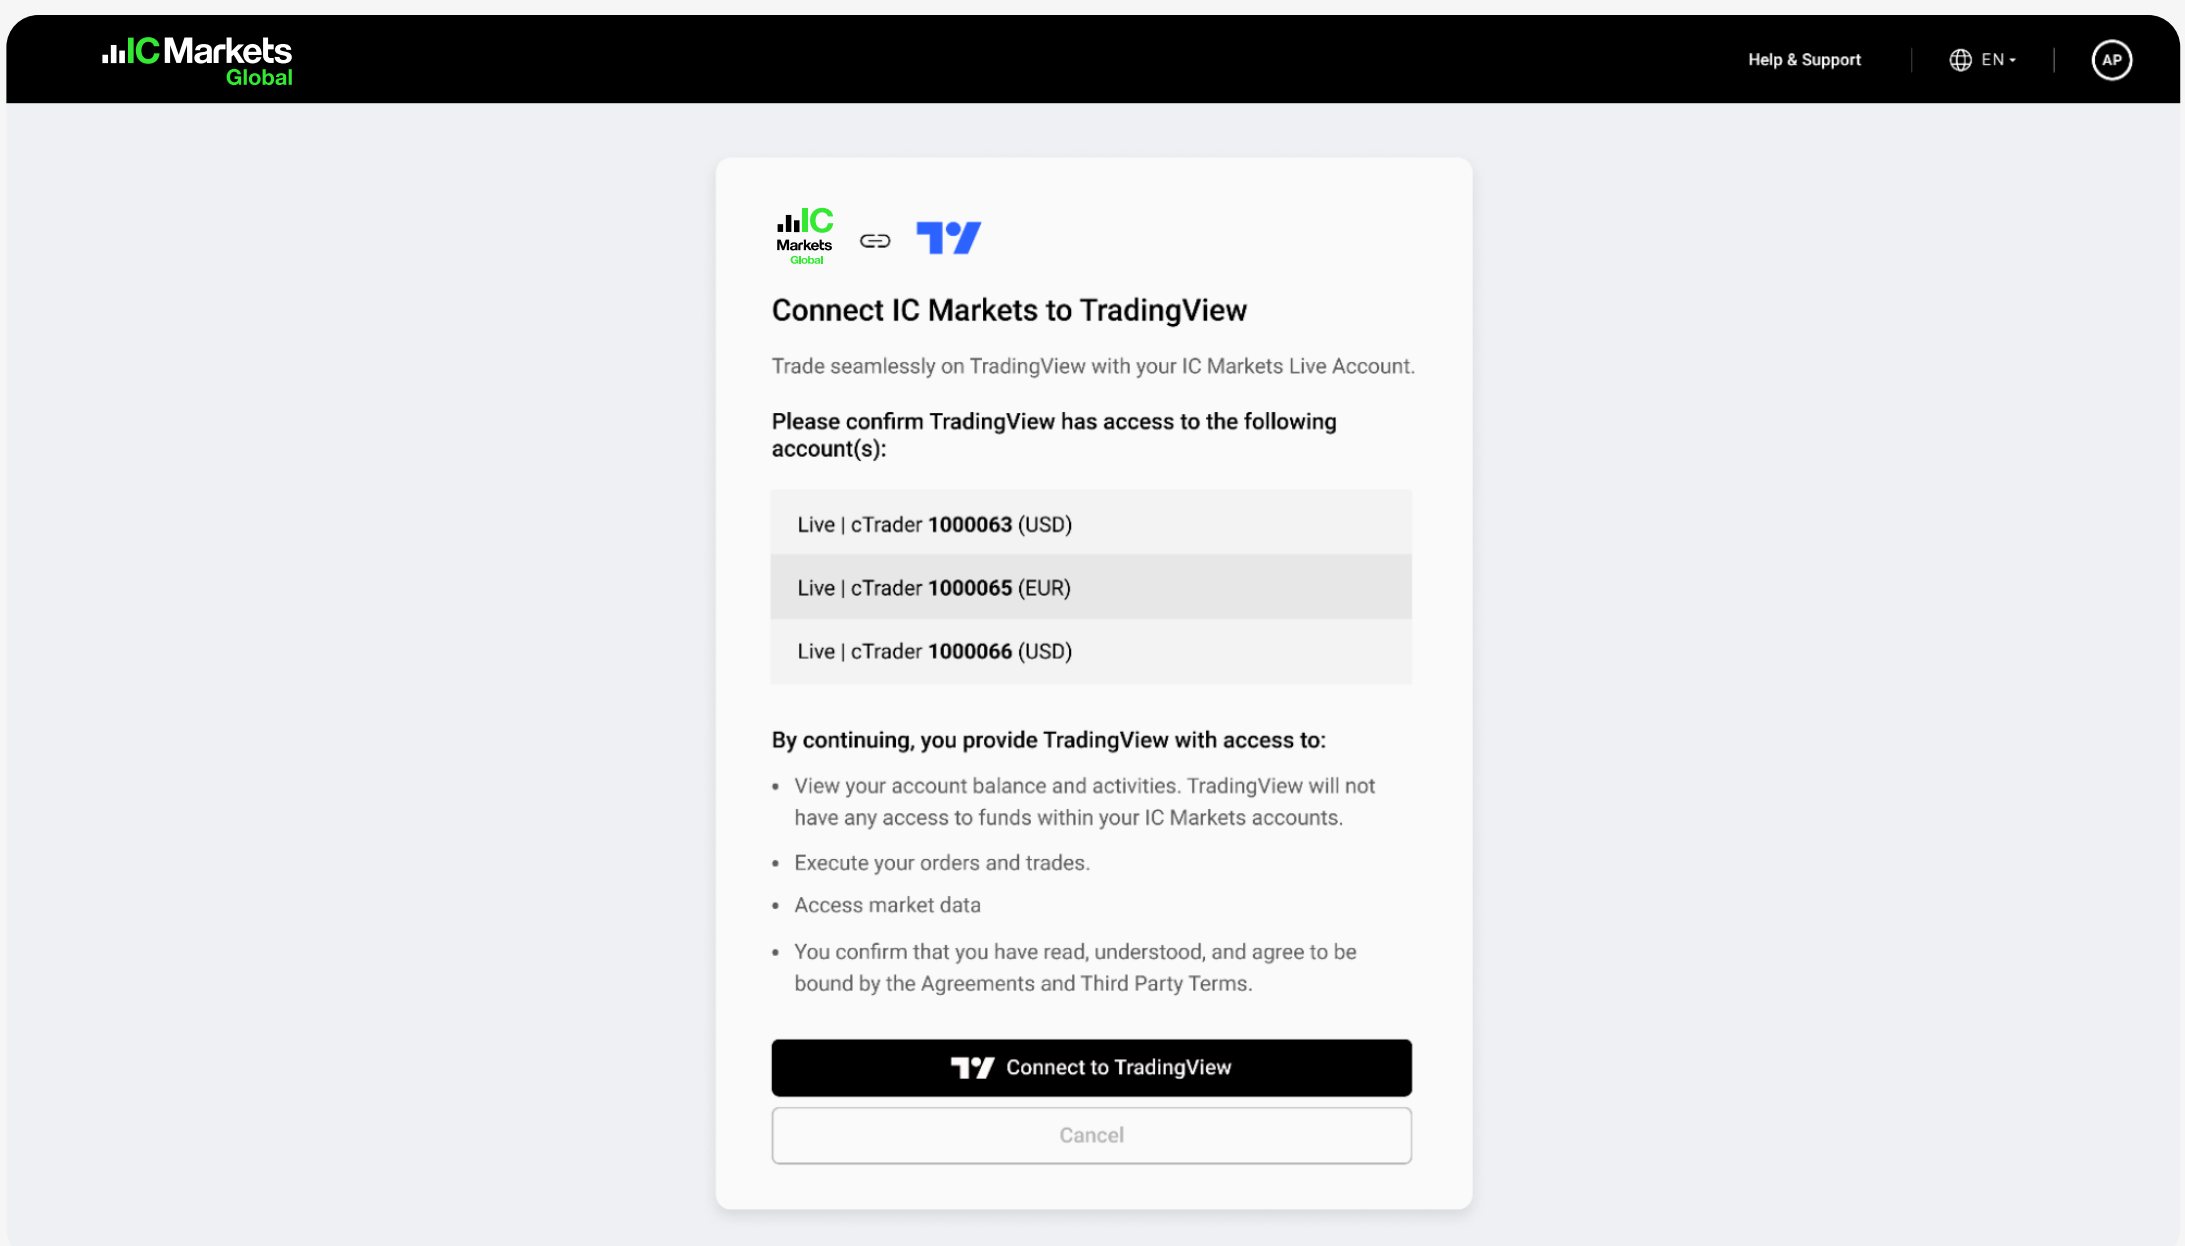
IC Markets Global

Help & Support

EN

AP

IC Markets Global

Connect IC Markets to TradingView

Trade seamlessly on TradingView with your IC Markets Live Account.

Please confirm TradingView has access to the following account(s):

Live | cTrader **1000063** (USD)

Live | cTrader **1000065** (EUR)

Live | cTrader **1000066** (USD)

By continuing, you provide TradingView with access to:

- View your account balance and activities. TradingView will not have any access to funds within your IC Markets accounts.
- Execute your orders and trades.
- Access market data
- You confirm that you have read, understood, and agree to be bound by the Agreements and Third Party Terms.

Connect to TradingView

Cancel